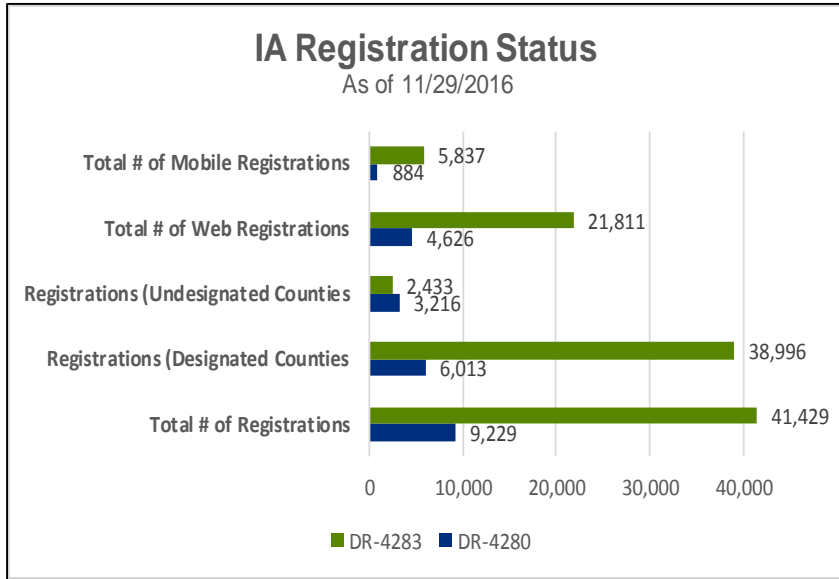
IA Registration Status
As of 11/29/2016

Total # of Mobile Registrations
5,837
884

Total # of Web Registrations
21,811
4,626

Registrations (Undesignated Counties
2,433
3,216

Registrations (Designated Counties
38,996
6,013

Total # of Registrations
41,429
9,229

0
10,000
20,000
30,000
40,000

DR-4283
DR-4280